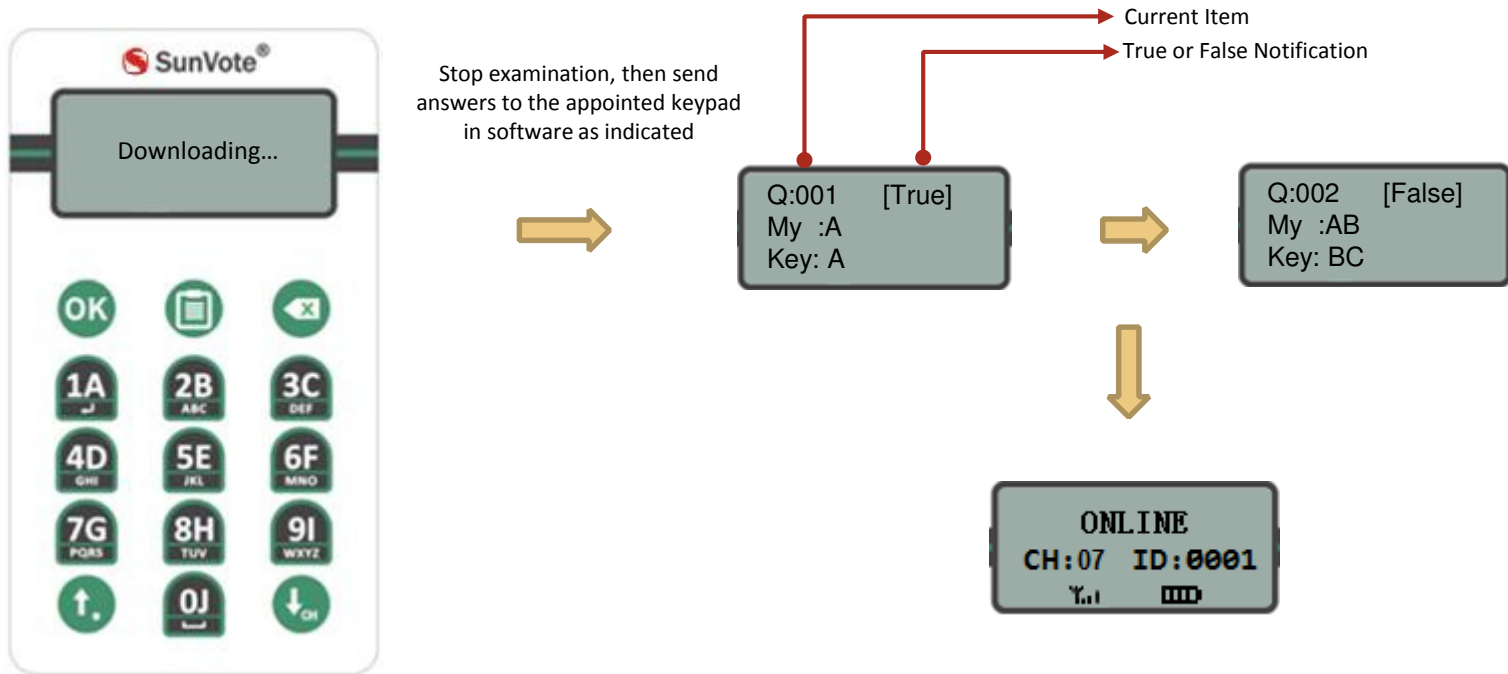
SunVote®

Downloading…

OK

1A

2B
ABC

3C
DEF

4D
GHI

5E
JKL

6F
MNO

7G
PQRS

8H
TUV

9I
WXYZ

0J

CH

Stop examination, then send answers to the appointed keypad in software as indicated

Current Item

True or False Notification

Q:001 [True]
My :A
Key: A

Q:002 [False]
My :AB
Key: BC

ONLINE
CH:07 ID:0001